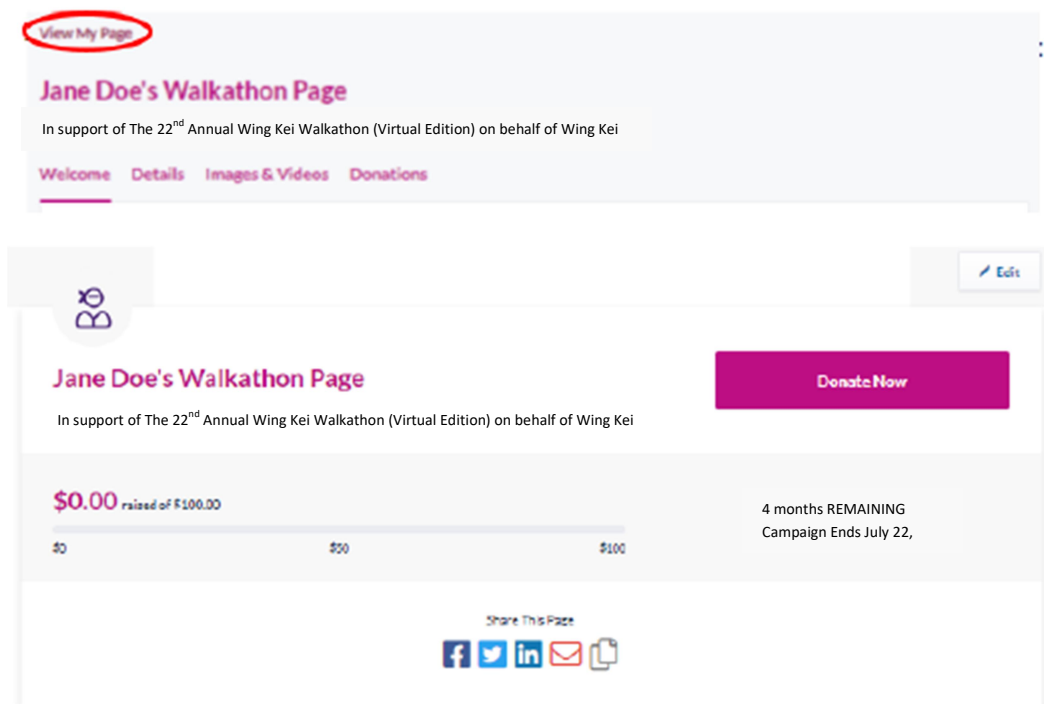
View My Page

Jane Doe's Walkathon Page

In support of The 22$^{nd}$ Annual Wing Kei Walkathon (Virtual Edition) on behalf of Wing Kei

Welcome Details Images & Videos Donations

Edit

Jane Doe's Walkathon Page

In support of The 22$^{nd}$ Annual Wing Kei Walkathon (Virtual Edition) on behalf of Wing Kei

Donate Now

$0.00 raised of $100.00

$0 $50 $100

4 months REMAINING
Campaign Ends July 22,

Share This Page